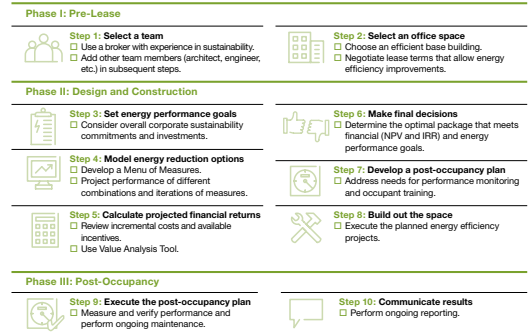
Phase I: Pre-Lease

Step 1: Select a team
☐ Use a broker with experience in sustainability.
☐ Add other team members (architect, engineer, etc.) in subsequent steps.

Step 2: Select an office space
☐ Choose an efficient base building.
☐ Negotiate lease terms that allow energy efficiency improvements.

Phase II: Design and Construction

Step 3: Set energy performance goals
☐ Consider overall corporate sustainability commitments and investments.

Step 4: Model energy reduction options
☐ Develop a Menu of Measures.
☐ Project performance of different combinations and iterations of measures.

Step 5: Calculate projected financial returns
☐ Review incremental costs and available incentives.
☐ Use Value Analysis Tool.

Step 6: Make final decisions
☐ Determine the optimal package that meets financial (NPV and IRR) and energy performance goals.

Step 7: Develop a post-occupancy plan
☐ Address needs for performance monitoring and occupant training.

Step 8: Build out the space
☐ Execute the planned energy efficiency projects.

Phase III: Post-Occupancy

Step 9: Execute the post-occupancy plan
☐ Measure and verify performance and perform ongoing maintenance.

Step 10: Communicate results
☐ Perform ongoing reporting.